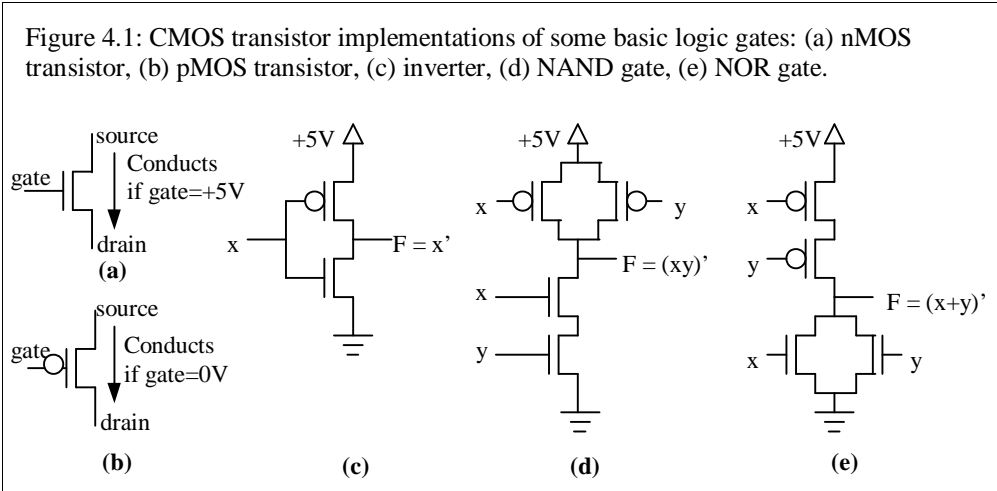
Figure 4.1: CMOS transistor implementations of some basic logic gates: (a) nMOS transistor, (b) pMOS transistor, (c) inverter, (d) NAND gate, (e) NOR gate.

source
gate
Conducts if gate=+5V
drain
(a)

source
gate
Conducts if gate=0V
drain
(b)

+5V
x
F = x'
(c)

+5V
x
y
F = (xy)'
x
y
(d)

+5V
x
y
F = (x+y)'
x
y
(e)